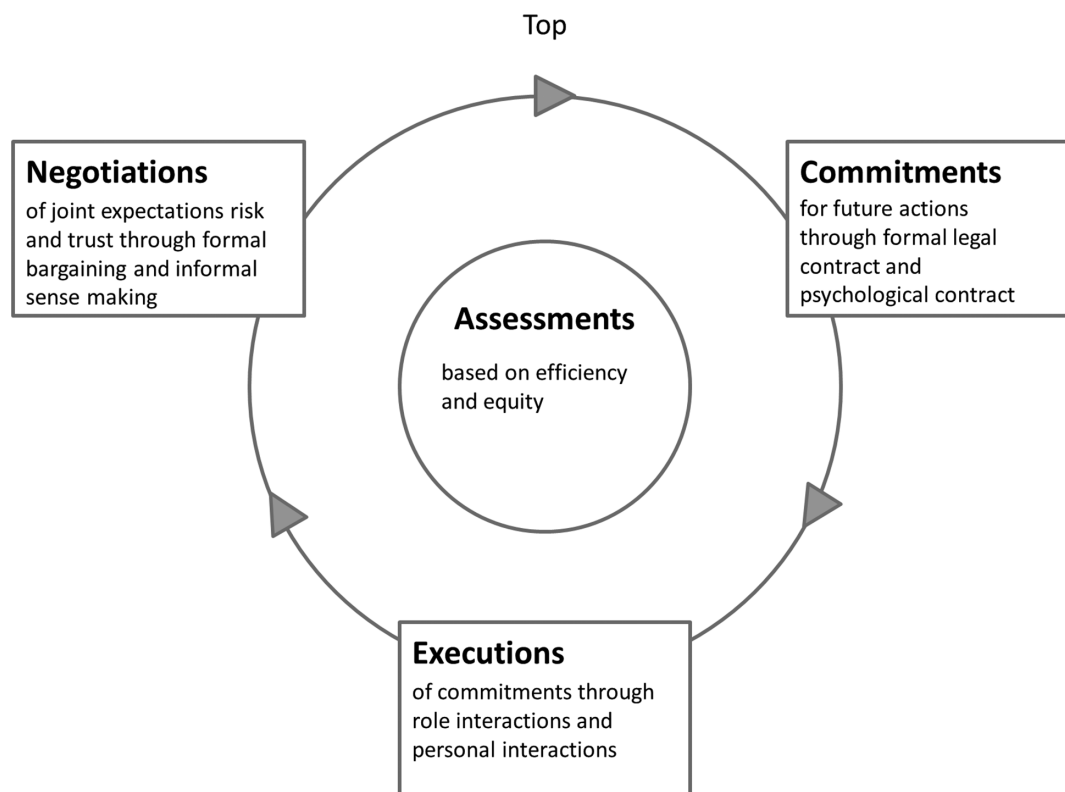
Top

Negotiations
of joint expectations risk and trust through formal bargaining and informal sense making

Commitments
for future actions through formal legal contract and psychological contract

Assessments
based on efficiency and equity

Executions
of commitments through role interactions and personal interactions